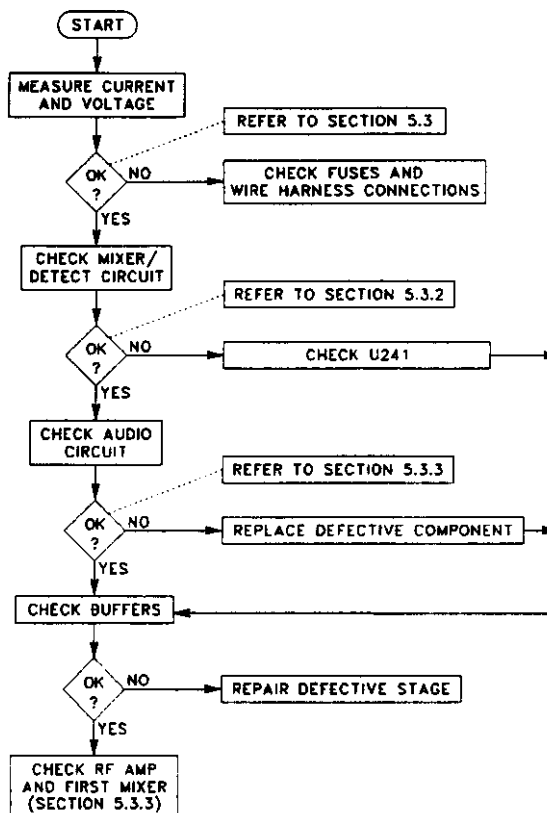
START

MEASURE CURRENT AND VOLTAGE

REFER TO SECTION 5.3

OK ?

NO

CHECK FUSES AND WIRE HARNESS CONNECTIONS

YES

CHECK MIXER/ DETECT CIRCUIT

REFER TO SECTION 5.3.2

OK ?

NO

CHECK U241

YES

CHECK AUDIO CIRCUIT

REFER TO SECTION 5.3.3

OK ?

NO

REPLACE DEFECTIVE COMPONENT

YES

CHECK BUFFERS

OK ?

NO

REPAIR DEFECTIVE STAGE

YES

CHECK RF AMP AND FIRST MIXER (SECTION 5.3.3)